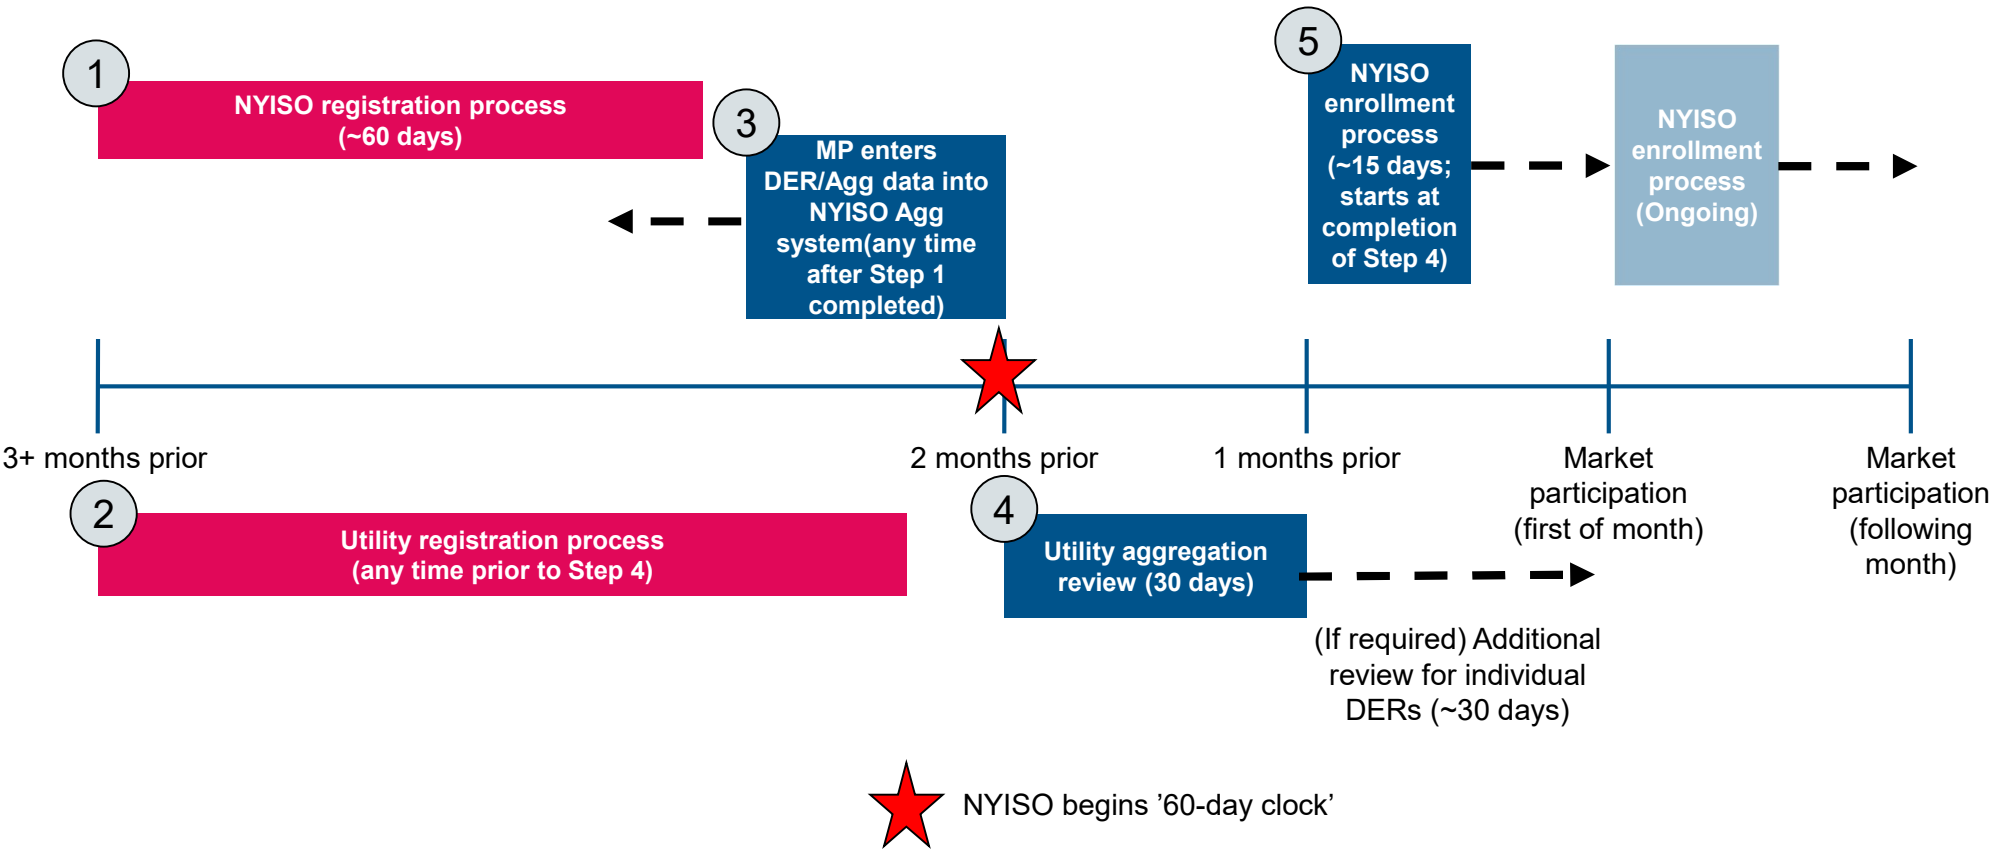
1

NYISO registration process (~60 days)

3

MP enters DER/Agg data into NYISO Agg system(any time after Step 1 completed)

5

NYISO enrollment process (~15 days; starts at completion of Step 4)

NYISO enrollment process (Ongoing)

3+ months prior

2 months prior

1 months prior

Market participation (first of month)

Market participation (following month)

2

Utility registration process (any time prior to Step 4)

4

Utility aggregation review (30 days)

(If required) Additional review for individual DERs (~30 days)

NYISO begins ’60-day clock’